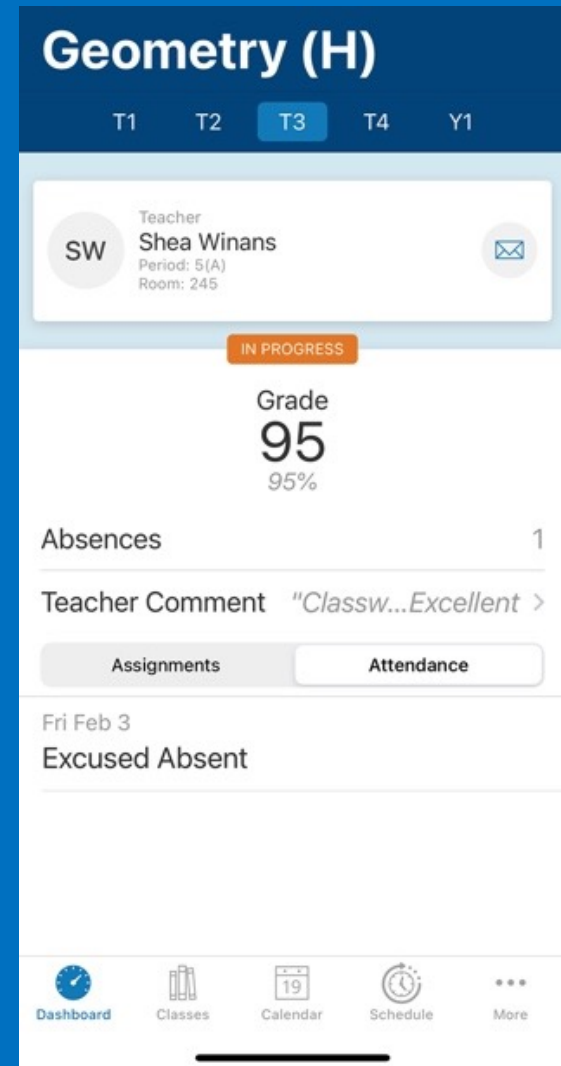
Geometry (H)

T1 T2 T3 T4 Y1

SW

Teacher
Shea Winans
Period: 5(A)
Room: 245

IN PROGRESS

Grade
95
95%

Absences 1

Teacher Comment "Classw...Excellent >

Assignments Attendance

Fri Feb 3
Excused Absent

19

Dashboard Classes Calendar Schedule More